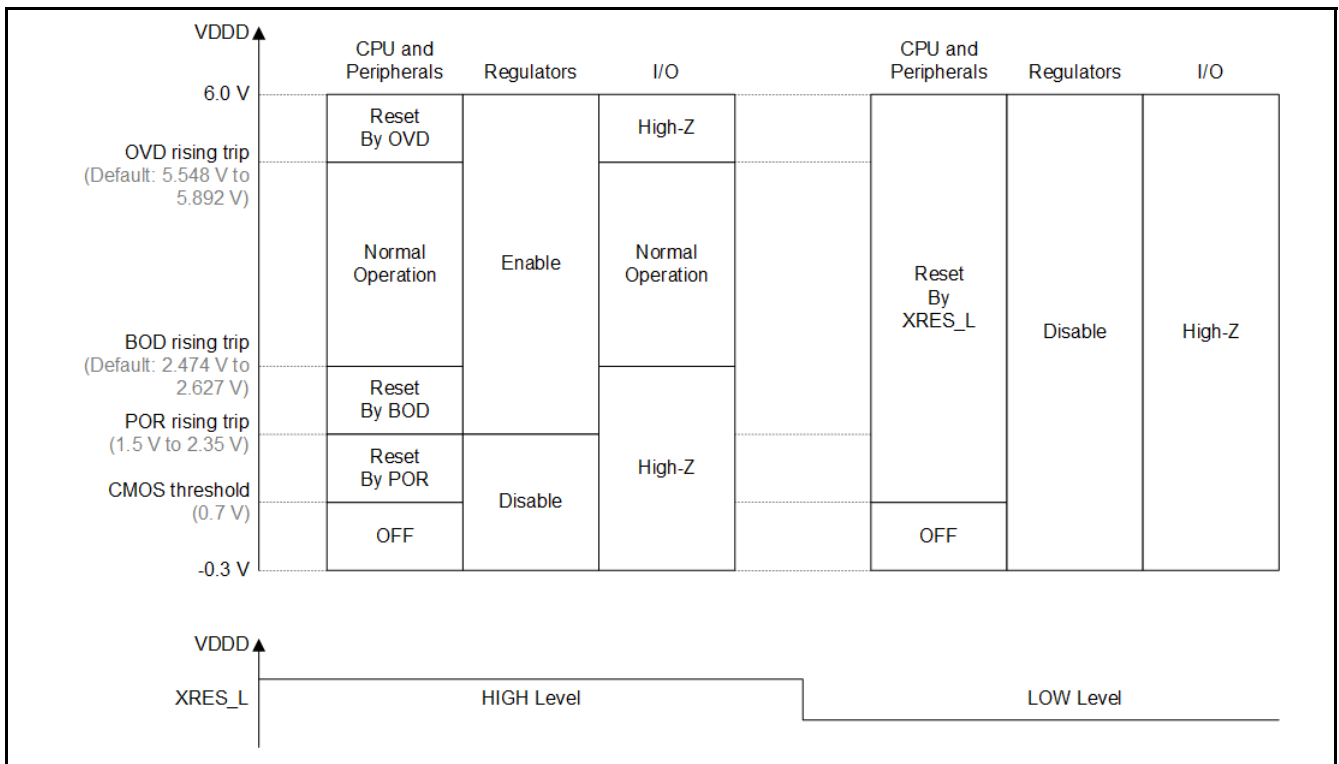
VDDD

CPU and Peripherals | Regulators | I/O

CPU and Peripherals | Regulators | I/O

6.0 V

OVD rising trip
(Default: 5.548 V to 5.892 V)

BOD rising trip
(Default: 2.474 V to 2.627 V)

POR rising trip
(1.5 V to 2.35 V)

CMOS threshold
(0.7 V)

-0.3 V

Reset By OVD

Normal Operation

Reset By BOD

Reset By POR

OFF

Enable

Disable

High-Z

Normal Operation

High-Z

Reset By XRES_L

OFF

Disable

High-Z

VDDD

XRES_L

HIGH Level

LOW Level